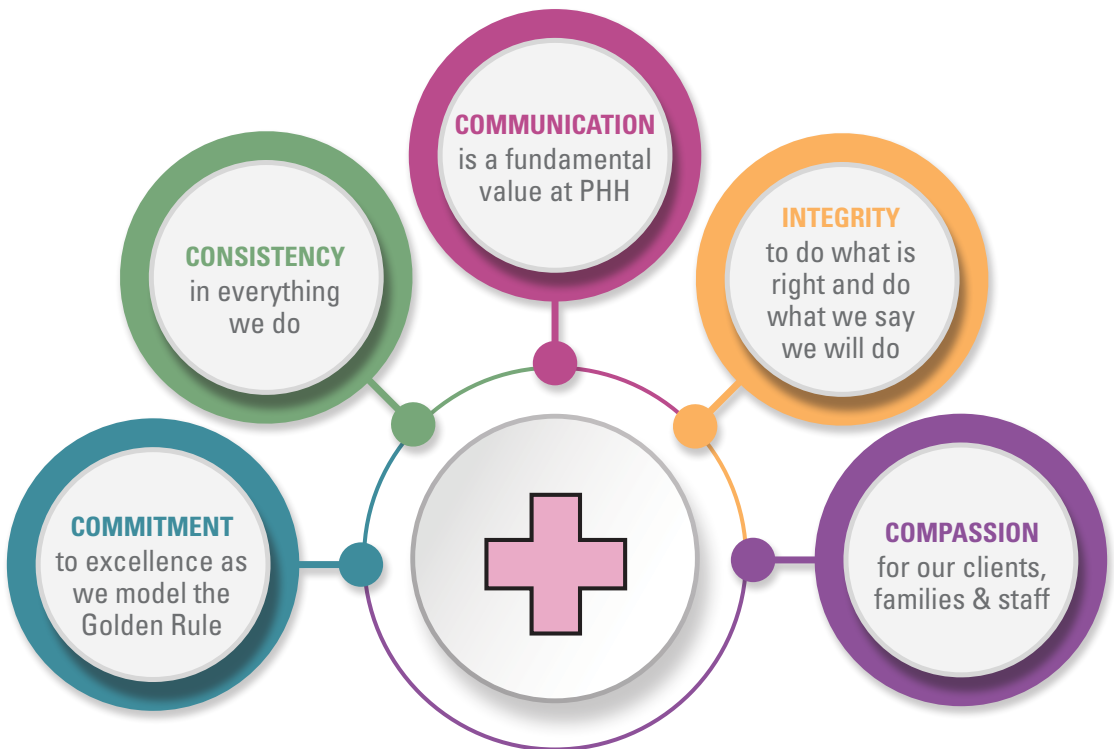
COMMUNICATION
is a fundamental value at PHH

CONSISTENCY
in everything we do

INTEGRITY
to do what is right and do what we say we will do

COMMITMENT
to excellence as we model the Golden Rule

COMPASSION
for our clients, families & staff